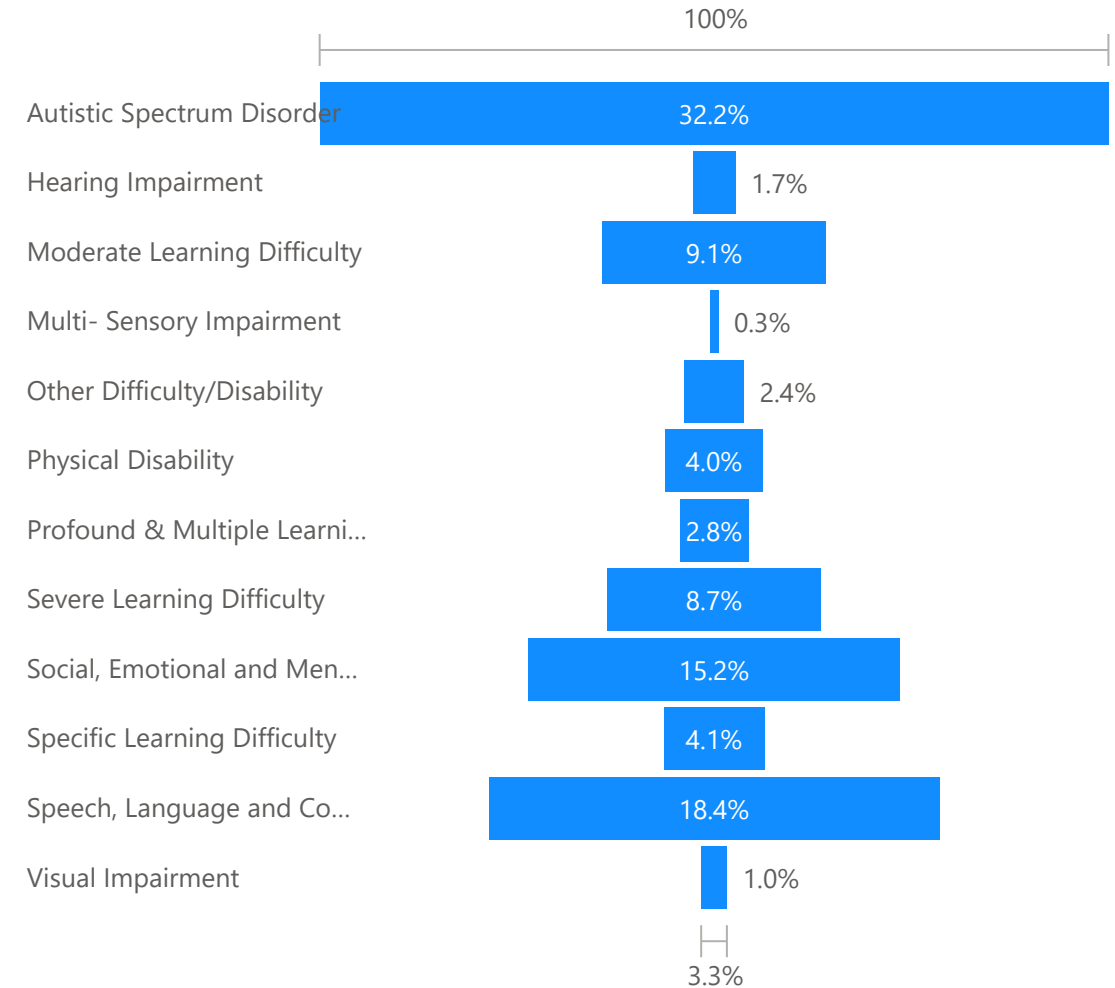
100%

Autistic Spectrum Disorder 32.2%
Hearing Impairment 1.7%
Moderate Learning Difficulty 9.1%
Multi- Sensory Impairment 0.3%
Other Difficulty/Disability 2.4%
Physical Disability 4.0%
Profound & Multiple Learni... 2.8%
Severe Learning Difficulty 8.7%
Social, Emotional and Men... 15.2%
Specific Learning Difficulty 4.1%
Speech, Language and Co... 18.4%
Visual Impairment 1.0%

3.3%